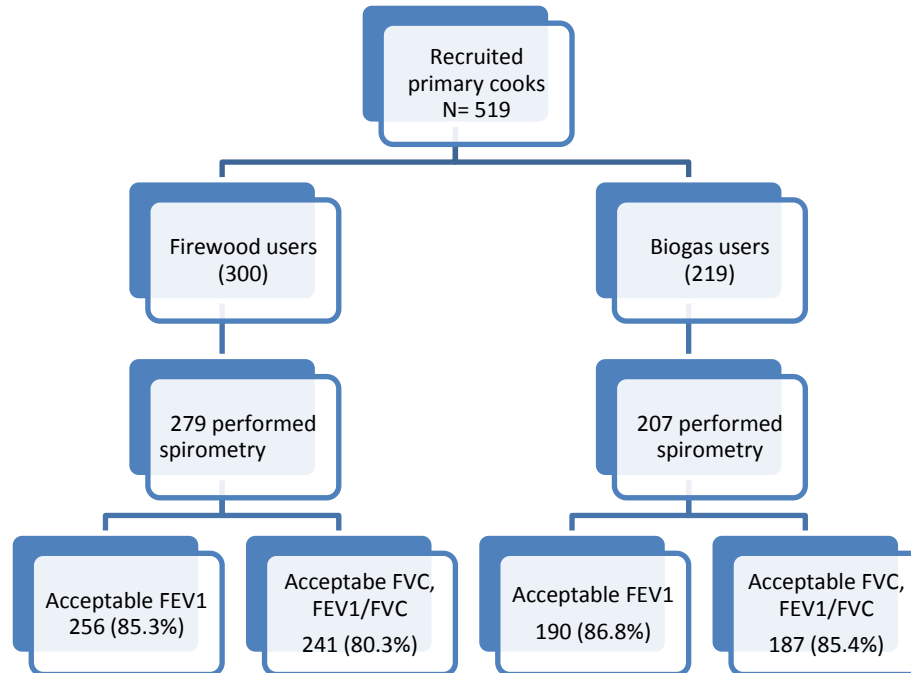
Recruited primary cooks
N= 519

Firewood users
(300)

Biogas users
(219)

279 performed spirometry

207 performed spirometry

Acceptable FEV1
256 (85.3%)

Acceptabe FVC, FEV1/FVC
241 (80.3%)

Acceptable FEV1
190 (86.8%)

Acceptable FVC, FEV1/FVC
187 (85.4%)